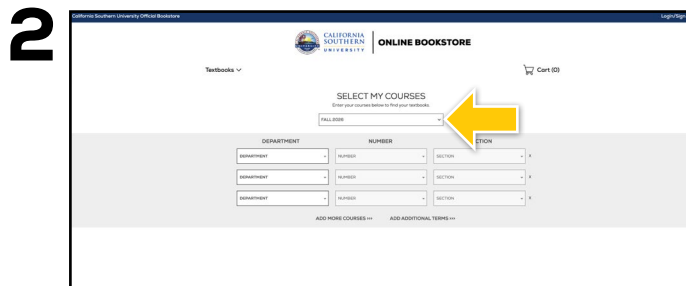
2

California Southern University Official Bookstore

Login/Sign

CALIFORNIA SOUTHERN UNIVERSITY | ONLINE BOOKSTORE

Textbooks

Cart (0)

SELECT MY COURSES

Enter your courses below to find your textbooks

FALL 2026

| DEPARTMENT | NUMBER | SECTION |
|---|---|---|
| DEPARTMENT | NUMBER | SECTION |
| DEPARTMENT | NUMBER | SECTION |
| DEPARTMENT | NUMBER | SECTION |

ADD MORE COURSES >>> ADD ADDITIONAL TERMS >>>